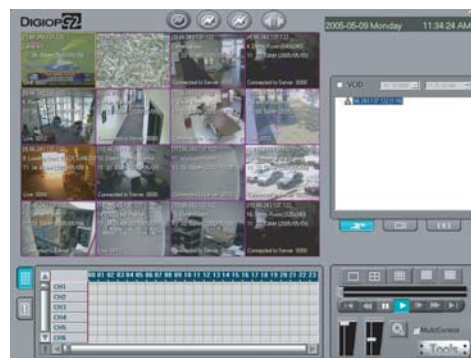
DIGIOP 52

2005-05-09 Monday 11:34:24 AM

VOD

Connected to Server

Connected to Server

Connected to Server

Connected to Server

Connected to Server

00 01 02 03 04 05 06 07 08 09 10 11 12 13 14 15 16 17 18 19 20 21 22 23

CH1
CH2
CH3
CH4
CH5
CH6

A

MultiControl

Tools